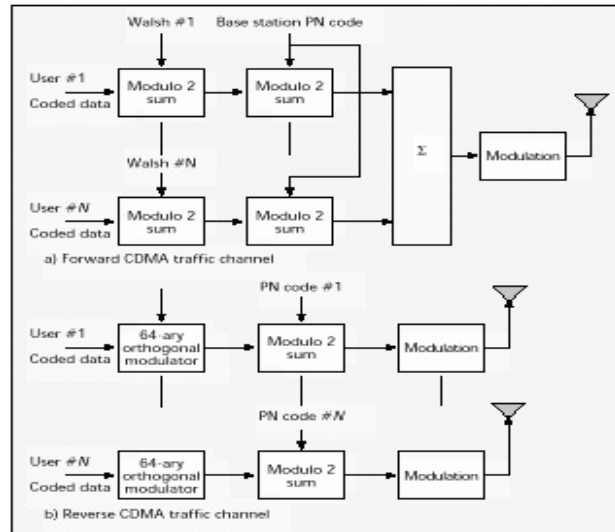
Walsh #1

Base station PN code

User #1
Coded data

Modulo 2 sum

Modulo 2 sum

Walsh #N

$\Sigma$

Modulation

User #N
Coded data

Modulo 2 sum

Modulo 2 sum

a) Forward CDMA traffic channel

PN code #1

User #1
Coded data

64-ary orthogonal modulator

Modulo 2 sum

Modulation

PN code #N

User #N
Coded data

64-ary orthogonal modulator

Modulo 2 sum

Modulation

b) Reverse CDMA traffic channel